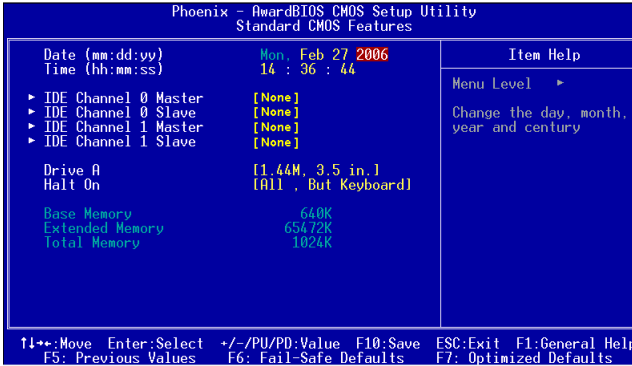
Phoenix - AwardBIOS CMOS Setup Utility
Standard CMOS Features

Date (mm:dd:yy) Mon, Feb 27 2006
Time (hh:mm:ss) 14 : 36 : 44

► IDE Channel 0 Master [None]
► IDE Channel 0 Slave [None]
► IDE Channel 1 Master [None]
► IDE Channel 1 Slave [None]

Drive A [1.44M, 3.5 in.]
Halt On [All , But Keyboard]

Base Memory 640K
Extended Memory 65472K
Total Memory 1024K

Item Help

Menu Level ►

Change the day, month, year and century

↑↓→←:Move Enter:Select +/-/PU/PD:Value F10:Save ESC:Exit F1:General Help
F5: Previous Values F6: Fail-Safe Defaults F7: Optimized Defaults